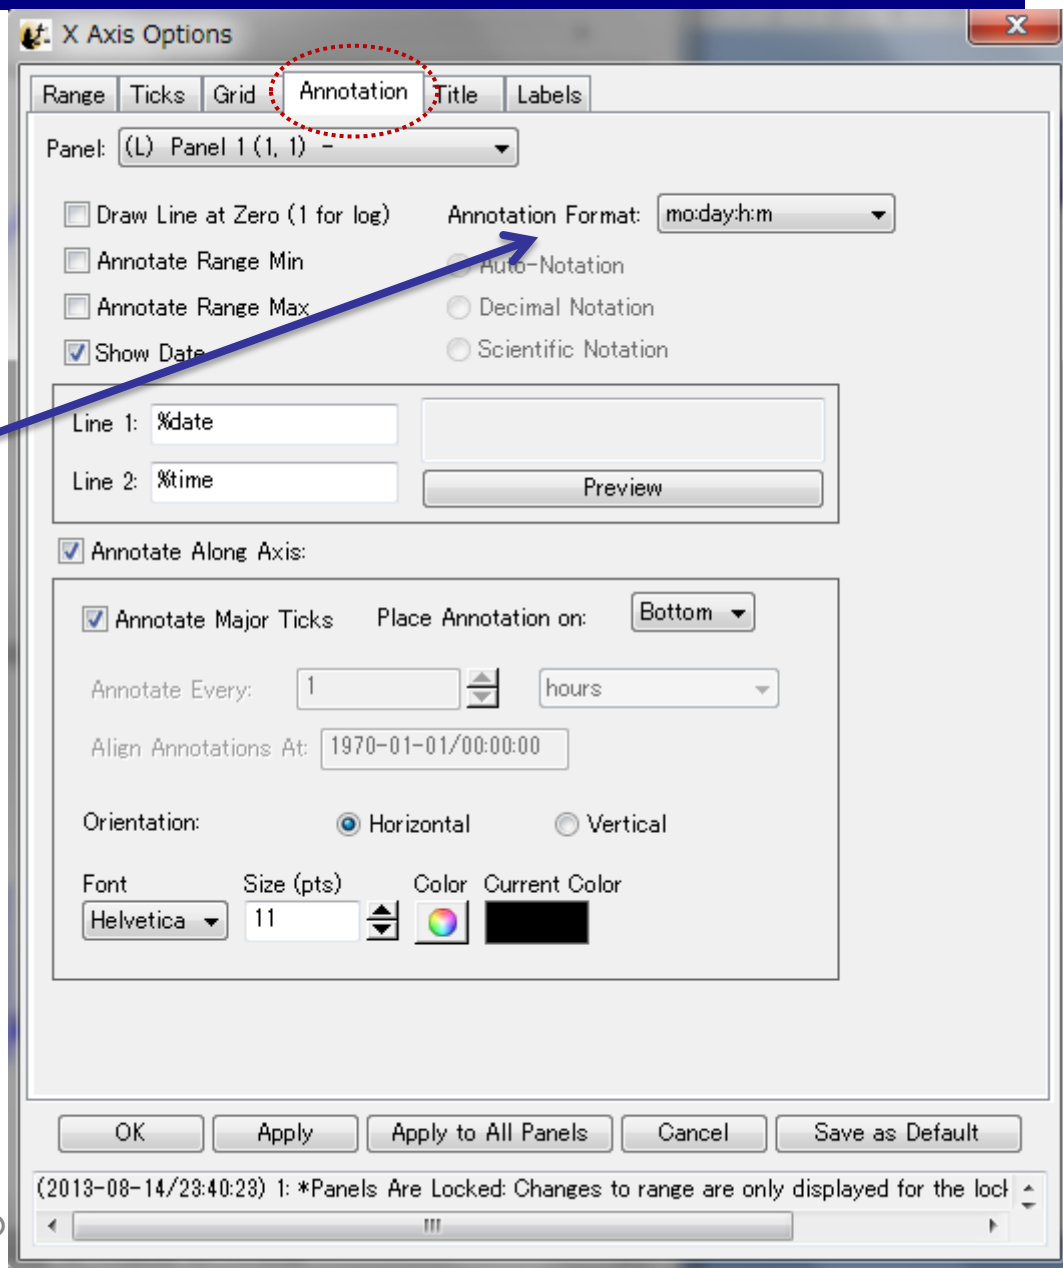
X Axis Options

Range | Ticks | Grid | Annotation | Title | Labels

Panel: (L) Panel 1 (1, 1) -

Draw Line at Zero (1 for log)
Annotate Range Min
Annotate Range Max
Show Date

Annotation Format: mo:day:h:m
Auto-Notation
Decimal Notation
Scientific Notation

Line 1: %date
Line 2: %time
Preview

Annotate Along Axis:

Annotate Major Ticks
Place Annotation on: Bottom

Annotate Every: 1 hours

Align Annotations At: 1970-01-01/00:00:00

Orientation: Horizontal Vertical

Font
Helvetica
Size (pts)
11
Color
Current Color

OK Apply Apply to All Panels Cancel Save as Default

(2013-08-14/23:40:23) 1: *Panels Are Locked: Changes to range are only displayed for the lock